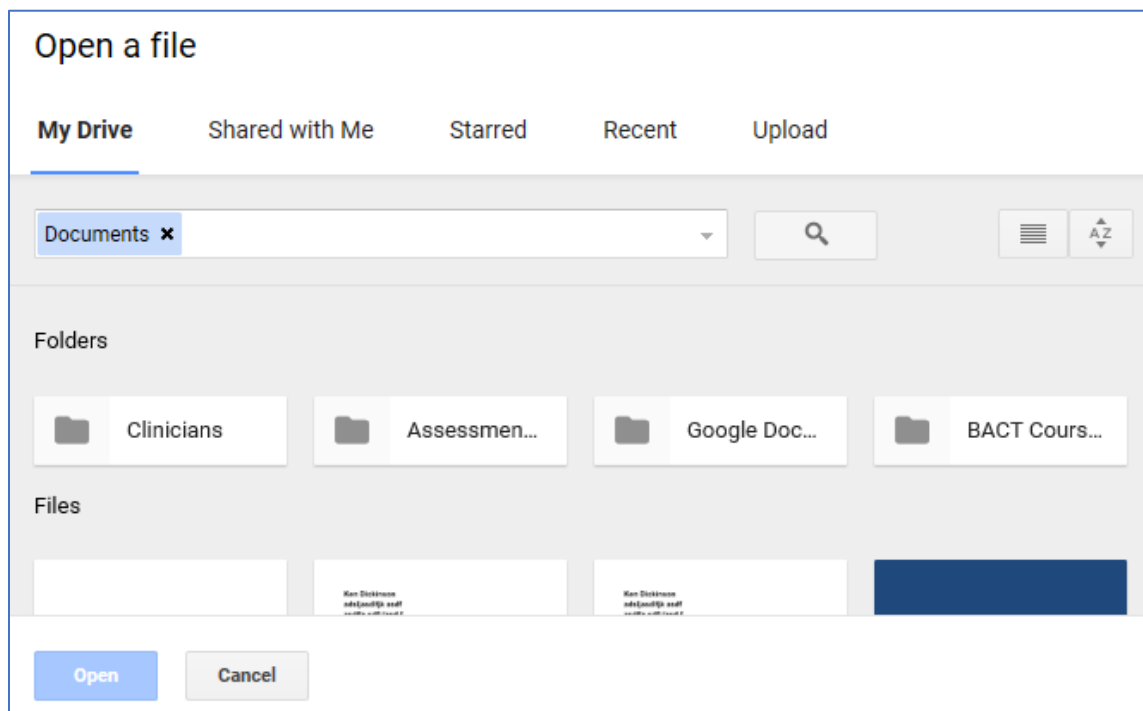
Open a file

My Drive Shared with Me Starred Recent Upload

Documents ×

A Z

Folders

Clinicians

Assessmen...

Google Doc...

BACT Cours...

Files

Ken Dickinson
adsljasdlfjk asdf
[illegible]

Ken Dickinson
adsljasdlfjk asdf
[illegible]

Open

Cancel